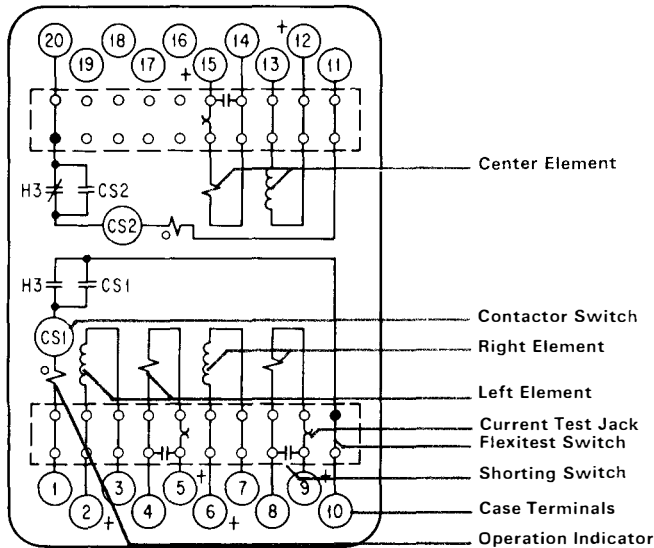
20 19 18 17 16 15 14 13 12 11

+

+

H3

CS2

CS2

H3

CS1

CS1

Center Element

Contactor Switch

Right Element

Left Element

Current Test Jack

Flexitest Switch

Shorting Switch

Case Terminals

Operation Indicator

1 2 3 4 5 6 7 8 9 10

+

+

+

+